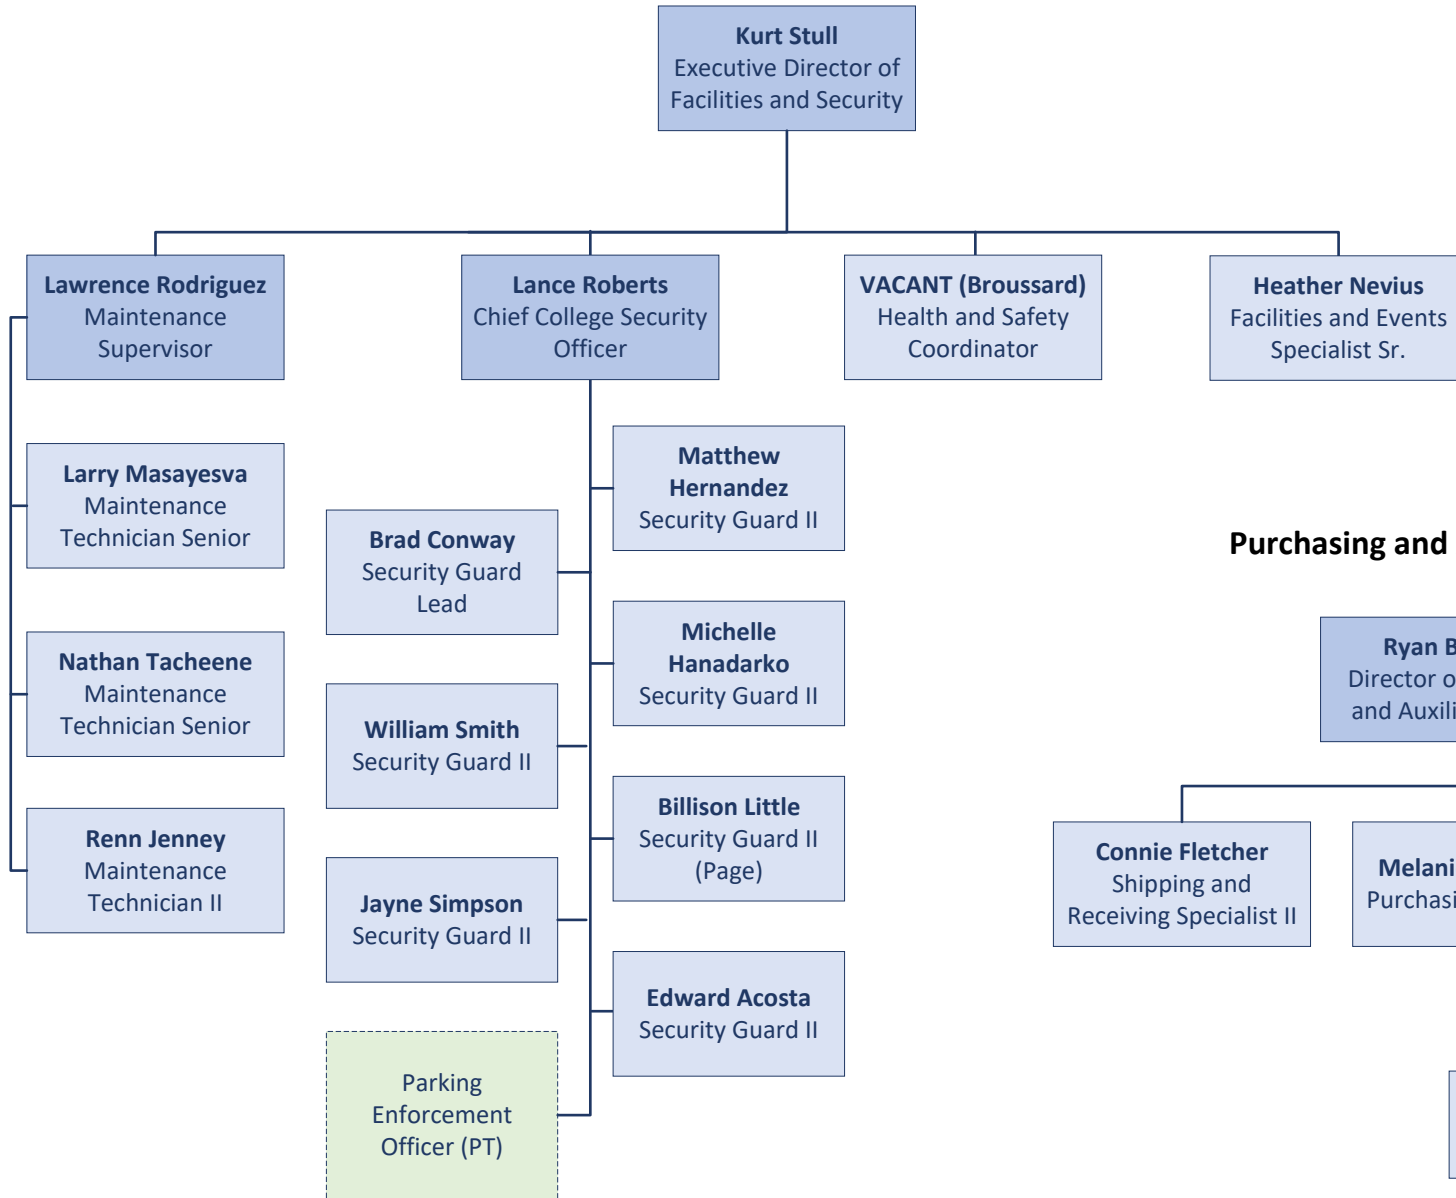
Kurt Stull
Executive Director of Facilities and Security

Lawrence Rodriguez
Maintenance Supervisor

Lance Roberts
Chief College Security Officer

VACANT (Broussard)
Health and Safety Coordinator

Heather Nevius
Facilities and Events Specialist Sr.

Larry Masayesva
Maintenance Technician Senior

Nathan Tacheene
Maintenance Technician Senior

Renn Jenney
Maintenance Technician II

Brad Conway
Security Guard Lead

William Smith
Security Guard II

Jayne Simpson
Security Guard II

Parking Enforcement Officer (PT)

Matthew Hernandez
Security Guard II

Michelle Hanadarko
Security Guard II

Billison Little
Security Guard II (Page)

Edward Acosta
Security Guard II

Purchasing and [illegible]

Ryan B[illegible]
Director o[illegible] and Auxili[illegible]

Connie Fletcher
Shipping and Receiving Specialist II

Melani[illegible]
Purchasi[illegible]